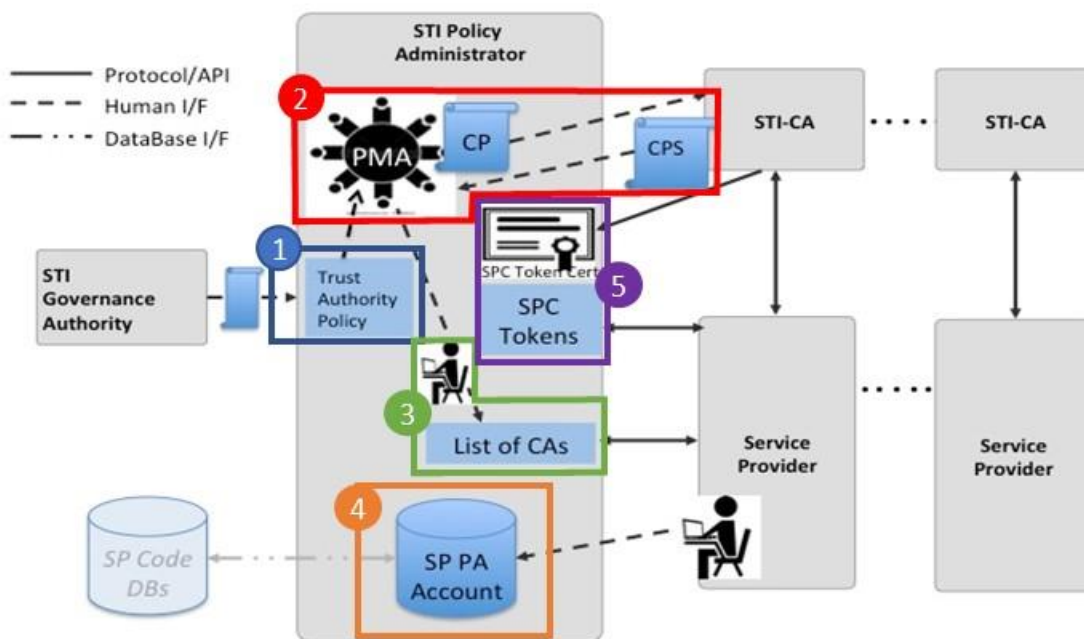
Protocol/API
Human I/F
DataBase I/F

STI Policy Administrator

2
PMA
CP
CPS

STI-CA
STI-CA

STI Governance Authority

1
Trust Authority Policy

SPC Token Cert
5
SPC Tokens

3
List of CAs

Service Provider
Service Provider

4
SP PA Account

SP Code DBs